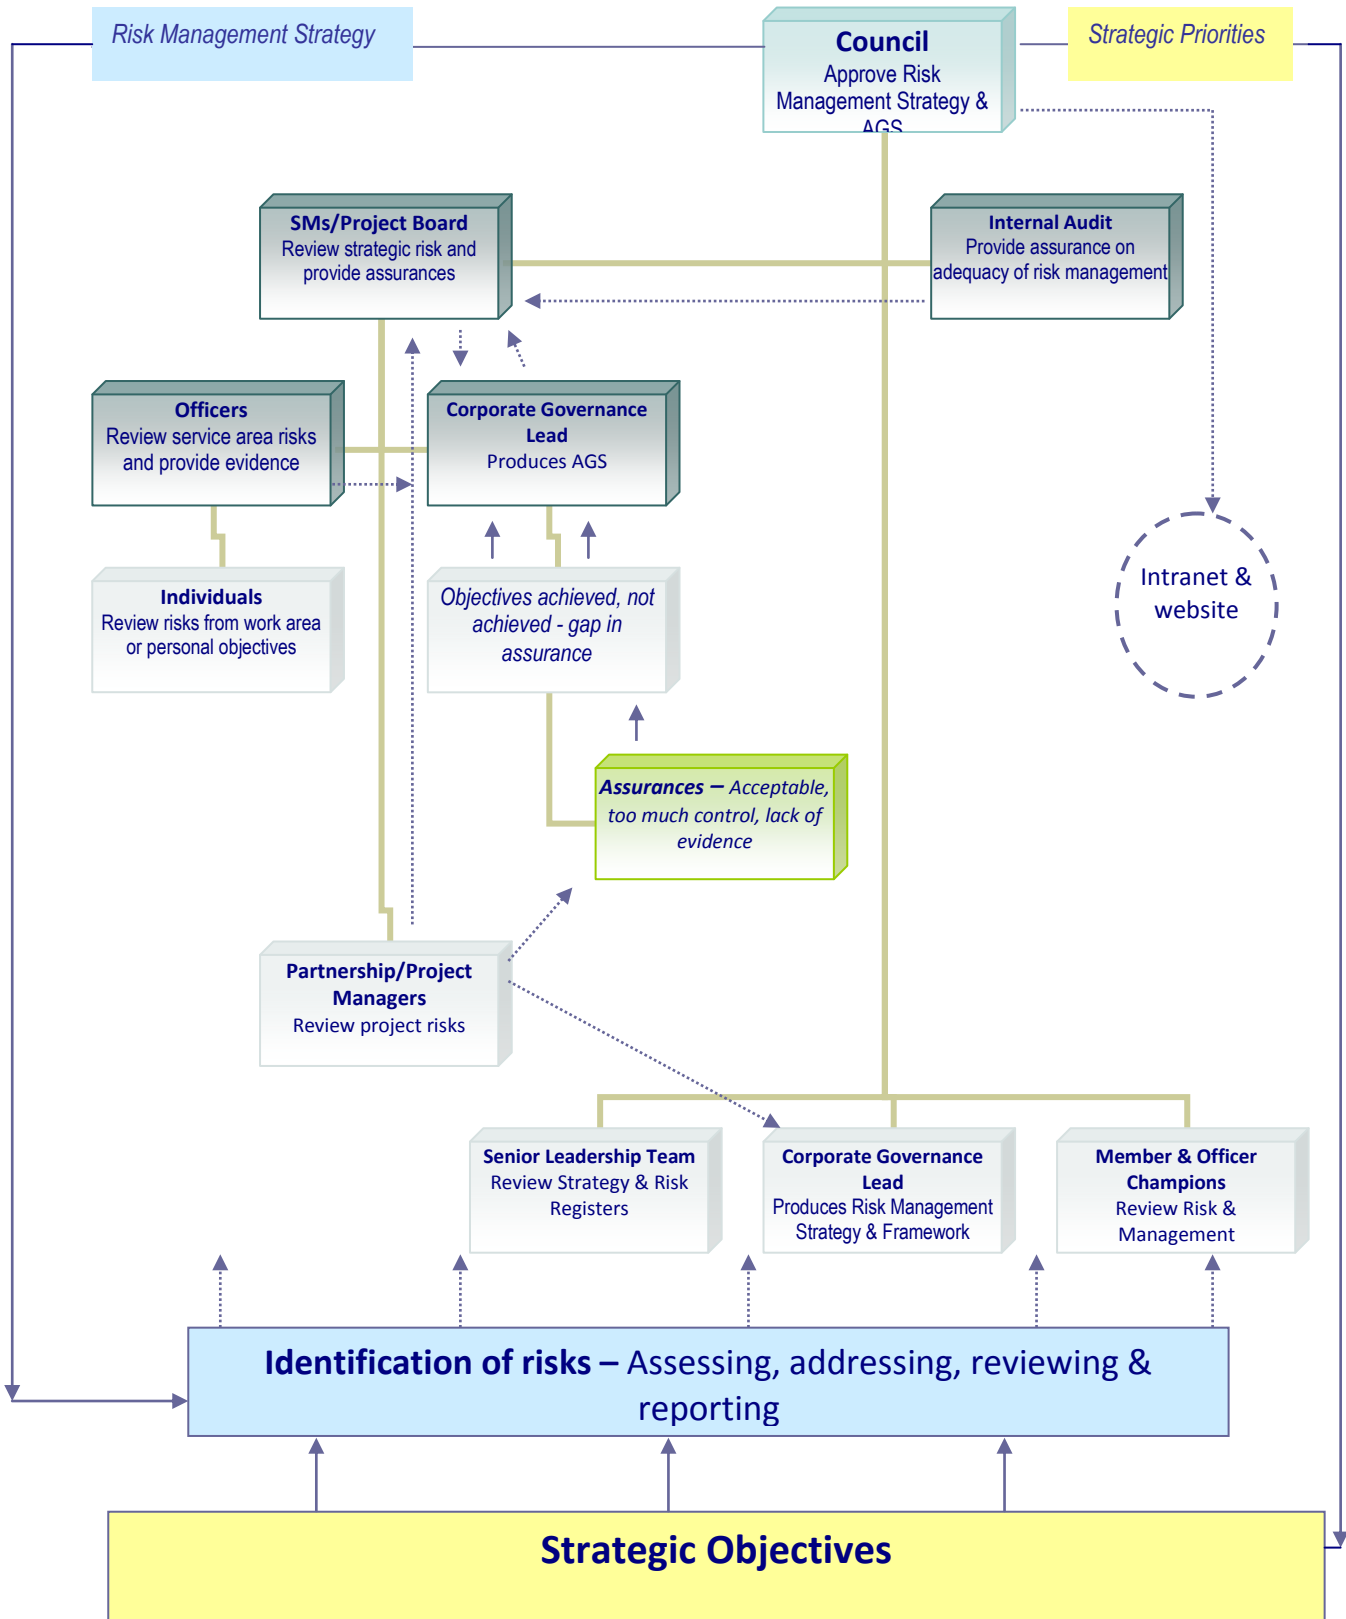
Risk Management Strategy

Council
Approve Risk Management Strategy & AGS

Strategic Priorities

SMs/Project Board
Review strategic risk and provide assurances

Internal Audit
Provide assurance on adequacy of risk management

Officers
Review service area risks and provide evidence

Corporate Governance Lead
Produces AGS

Intranet & website

Individuals
Review risks from work area or personal objectives

Objectives achieved, not achieved - gap in assurance

Assurances – Acceptable, too much control, lack of evidence

Partnership/Project Managers
Review project risks

Senior Leadership Team
Review Strategy & Risk Registers

Corporate Governance Lead
Produces Risk Management Strategy & Framework

Member & Officer Champions
Review Risk & Management

Identification of risks – Assessing, addressing, reviewing & reporting

Strategic Objectives